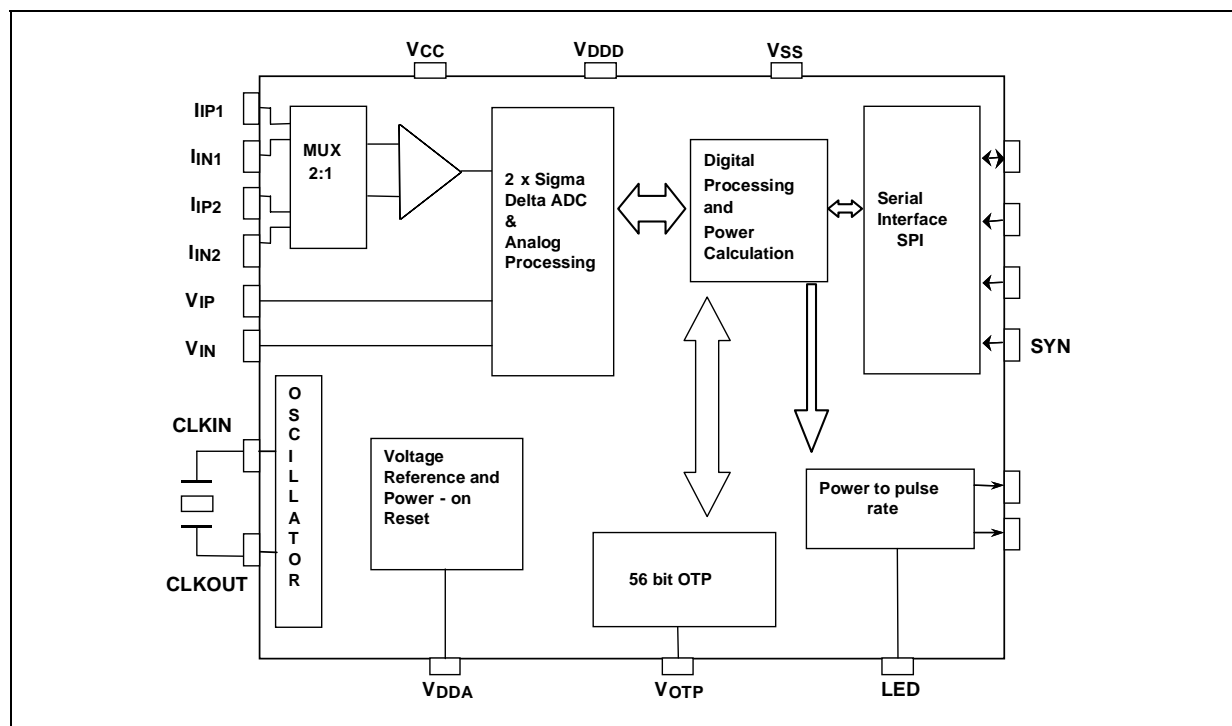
VCC VDDD VSS

IIP1
IIN1
IIP2
IIN2
VIP
VIN

MUX 2:1

2 x Sigma Delta ADC & Analog Processing

Digital Processing and Power Calculation

Serial Interface SPI

SYN

CLKIN

O S C I L L A T O R

CLKOUT

Voltage Reference and Power - on Reset

56 bit OTP

Power to pulse rate

VDDA VOTP LED